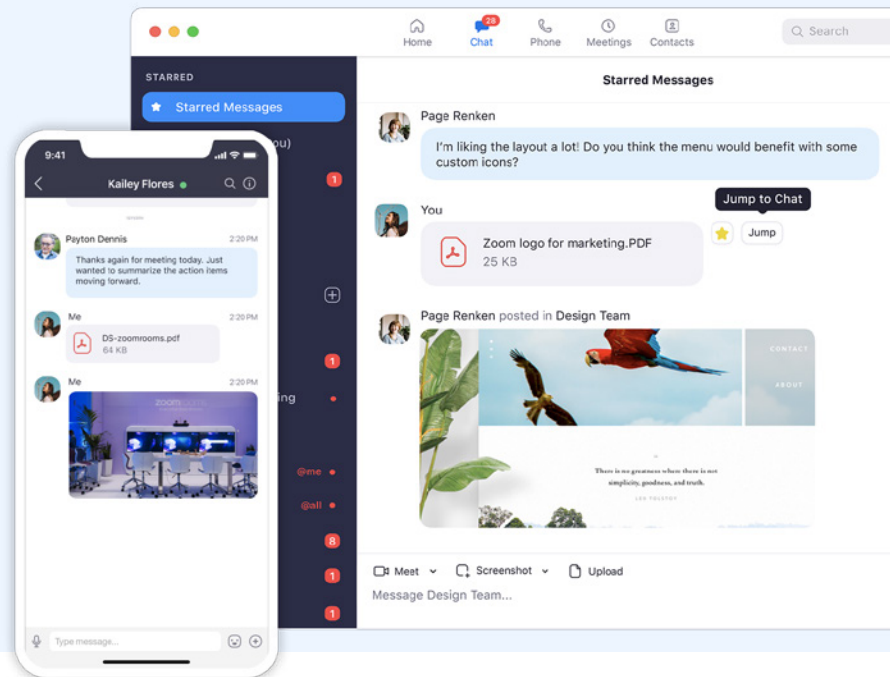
Home
28
Chat
Phone
Meetings
Contacts
Search

STARRED
Starred Messages
ou)
1
1
ing
@me
@all
8
1
1

Starred Messages

Page Renken
I'm liking the layout a lot! Do you think the menu would benefit with some custom icons?

You
Jump to Chat
Zoom logo for marketing.PDF
25 KB
Jump

Page Renken posted in Design Team
CONTACT
ABOUT
There is no greatness where there is not simplicity, goodness, and truth.
LEO TOLSTOY

Meet
Screenshot
Upload
Message Design Team...

9:41
Kailey Flores
Payton Dennis
2:20 PM
Thanks again for meeting today. Just wanted to summarize the action items moving forward.
Me
2:20 PM
DS-zoomrooms.pdf
64 KB
Me
2:20 PM
zoom
Type message...